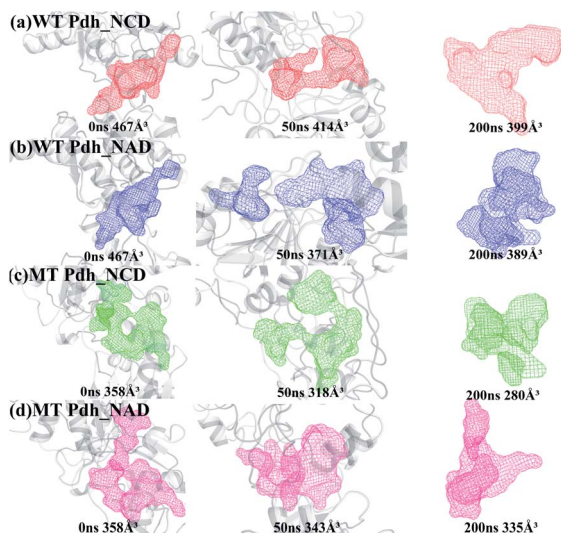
(a)WT Pdh_NCD

0ns 467Å³

50ns 414Å³

200ns 399Å³

(b)WT Pdh_NAD

0ns 467Å³

50ns 371Å³

200ns 389Å³

(c)MT Pdh_NCD

0ns 358Å³

50ns 318Å³

200ns 280Å³

(d)MT Pdh_NAD

0ns 358Å³

50ns 343Å³

200ns 335Å³